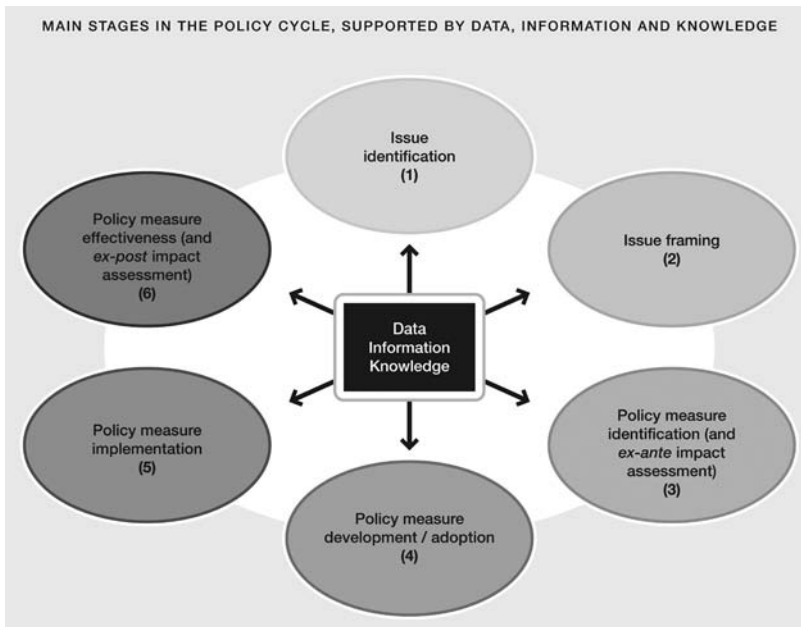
MAIN STAGES IN THE POLICY CYCLE, SUPPORTED BY DATA, INFORMATION AND KNOWLEDGE

Issue identification (1)

Issue framing (2)

Policy measure identification (and ex-ante impact assessment) (3)

Policy measure development / adoption (4)

Policy measure implementation (5)

Policy measure effectiveness (and ex-post impact assessment) (6)

Data Information Knowledge